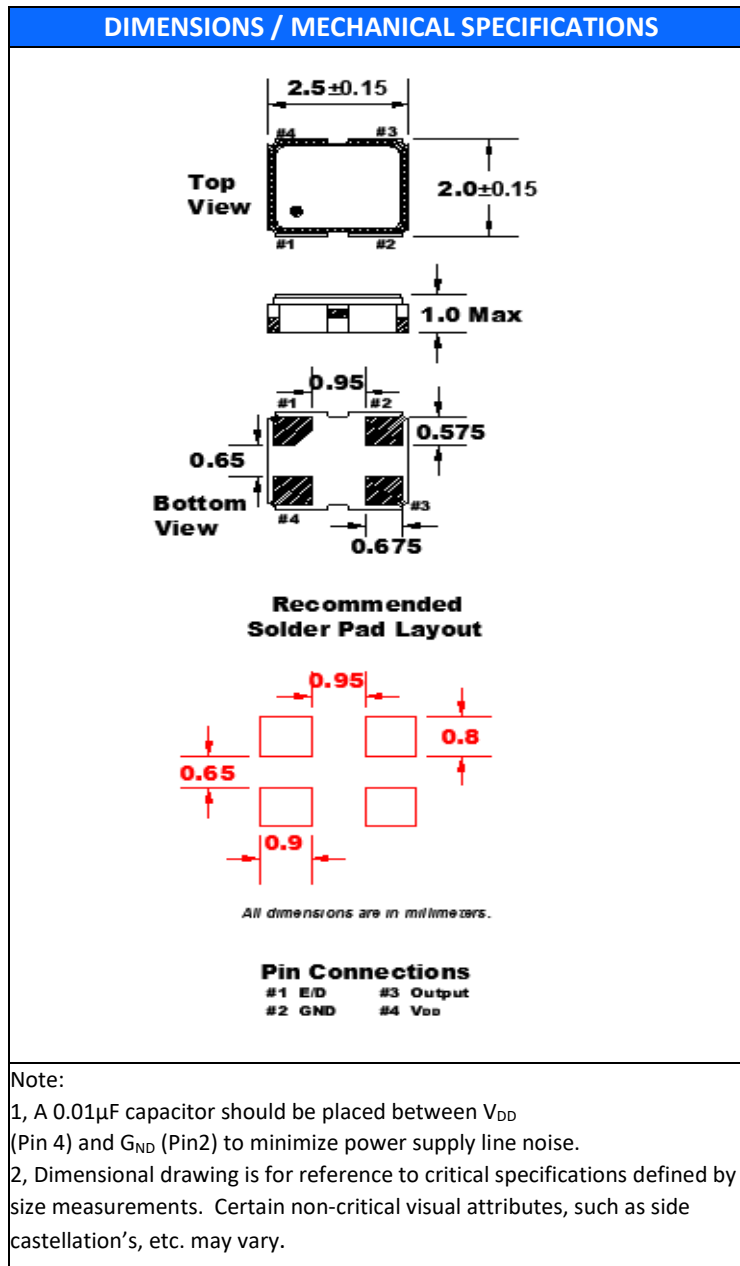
DIMENSIONS / MECHANICAL SPECIFICATIONS

2.5±0.15

#4 #3

Top View

2.0±0.15

#1 #2

1.0 Max

0.95

#1 #2

0.575

0.65

Bottom View

#4 #3

0.675

Recommended Solder Pad Layout

0.95

0.8

0.65

0.9

All dimensions are in millimeters.

Pin Connections
#1 E/D #3 Output
#2 GND #4 $V_{DD}$

Note:
1, A 0.01µF capacitor should be placed between $V_{DD}$ (Pin 4) and $G_{ND}$ (Pin2) to minimize power supply line noise.
2, Dimensional drawing is for reference to critical specifications defined by size measurements. Certain non-critical visual attributes, such as side castellation’s, etc. may vary.